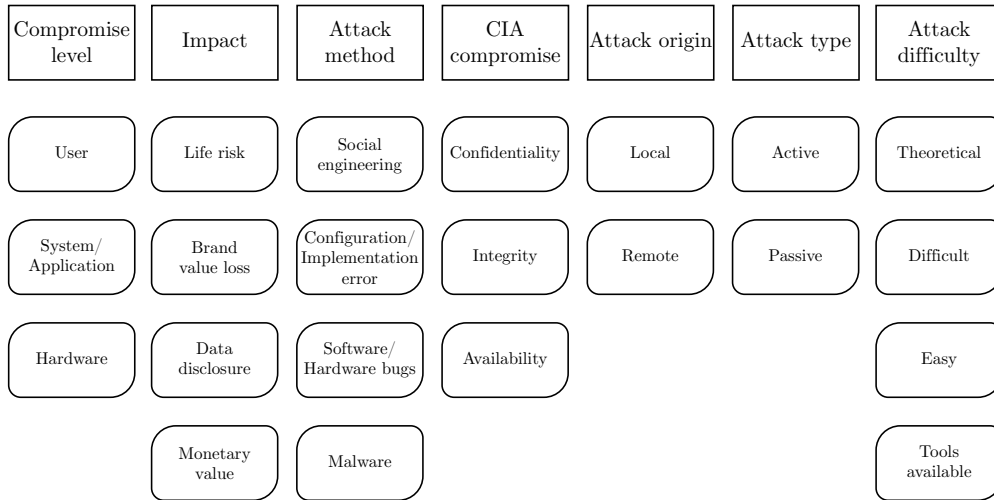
Compromise level

User

System/ Application

Hardware

Impact

Life risk

Brand value loss

Data disclosure

Monetary value

Attack method

Social engineering

Configuration/ Implementation error

Software/ Hardware bugs

Malware

CIA compromise

Confidentiality

Integrity

Availability

Attack origin

Local

Remote

Attack type

Active

Passive

Attack difficulty

Theoretical

Difficult

Easy

Tools available